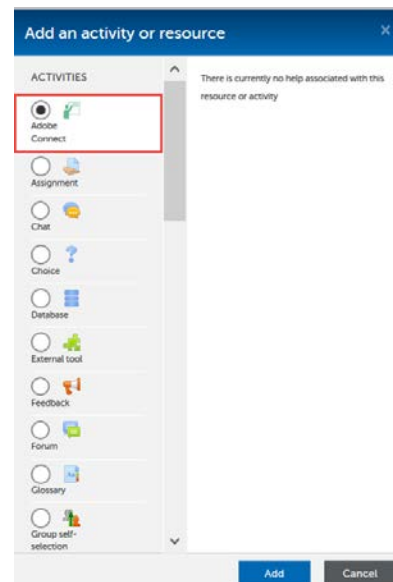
Add an activity or resource

×

ACTIVITIES

Adobe Connect

Assignment

Chat

Choice

Database

External tool

Feedback

Forum

Glossary

Group self-selection

There is currently no help associated with this resource or activity

Add

Cancel